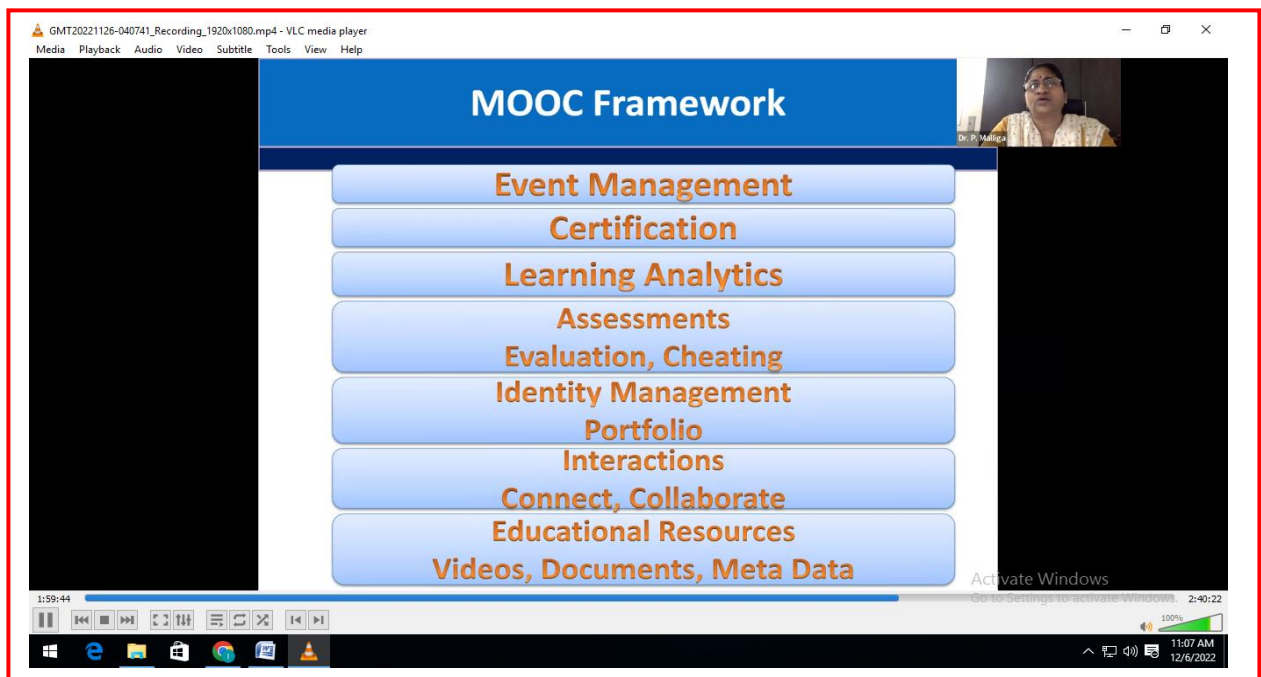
GMT20221126-040741_Recording_1920x1080.mp4 - VLC media player
Media Playback Audio Video Subtitle Tools View Help

MOOC Framework

Dr. P. Malliga

Event Management

Certification

Learning Analytics

Assessments
Evaluation, Cheating

Identity Management
Portfolio

Interactions
Connect, Collaborate

Educational Resources
Videos, Documents, Meta Data

Activate Windows
Go to Settings to activate Windows.

1:59:44
2:40:22
100%

11:07 AM
12/6/2022